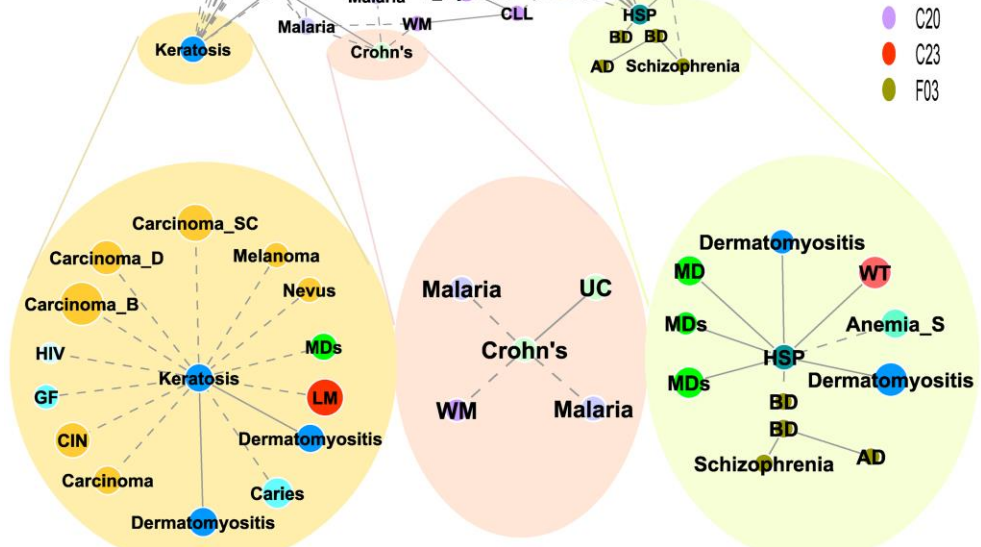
Malaria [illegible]
Malaria
WM
CLL
Crohn's
Keratosis
HSP
BD
BD
AD
Schizophrenia
C20
C23
F03

Carcinoma_SC
Carcinoma_D
Melanoma
Nevus
Carcinoma_B
MDs
HIV
Keratosis
GF
LM
CIN
Dermatomyositis
Carcinoma
Caries
Dermatomyositis

Malaria
UC
Crohn's
WM
Malaria

Dermatomyositis
MD
WT
MDs
Anemia_S
HSP
MDs
Dermatomyositis
BD
BD
Schizophrenia
AD